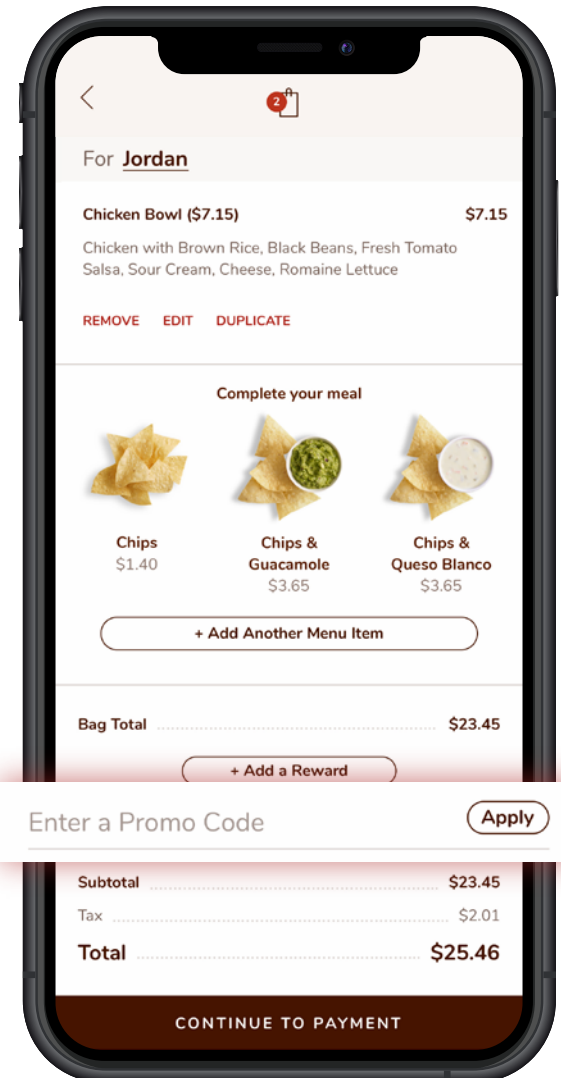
2

For Jordan

Chicken Bowl ($7.15) $7.15

Chicken with Brown Rice, Black Beans, Fresh Tomato Salsa, Sour Cream, Cheese, Romaine Lettuce

REMOVE EDIT DUPLICATE

Complete your meal

Chips
$1.40

Chips & Guacamole
$3.65

Chips & Queso Blanco
$3.65

+ Add Another Menu Item

Bag Total $23.45

+ Add a Reward

Enter a Promo Code Apply

Subtotal $23.45

Tax $2.01

Total $25.46

CONTINUE TO PAYMENT